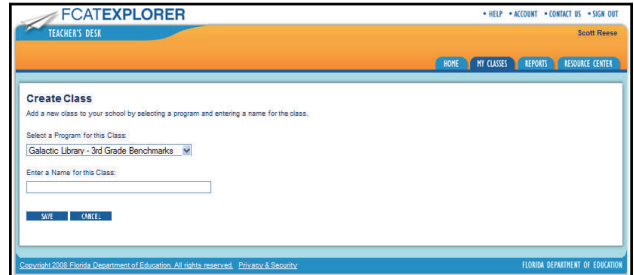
FCATEXPLORER

• HELP • ACCOUNT • CONTACT US • SIGN OUT

TEACHER'S DESK

Scott Reese

HOME MY CLASSES REPORTS RESOURCE CENTER

Create Class

Add a new class to your school by selecting a program and entering a name for the class.

Select a Program for this Class:

Galactic Library - 3rd Grade Benchmarks

Enter a Name for this Class:

SAVE CANCEL

Copyright 2008 Florida Department of Education. All rights reserved. Privacy & Security

FLORIDA DEPARTMENT OF EDUCATION